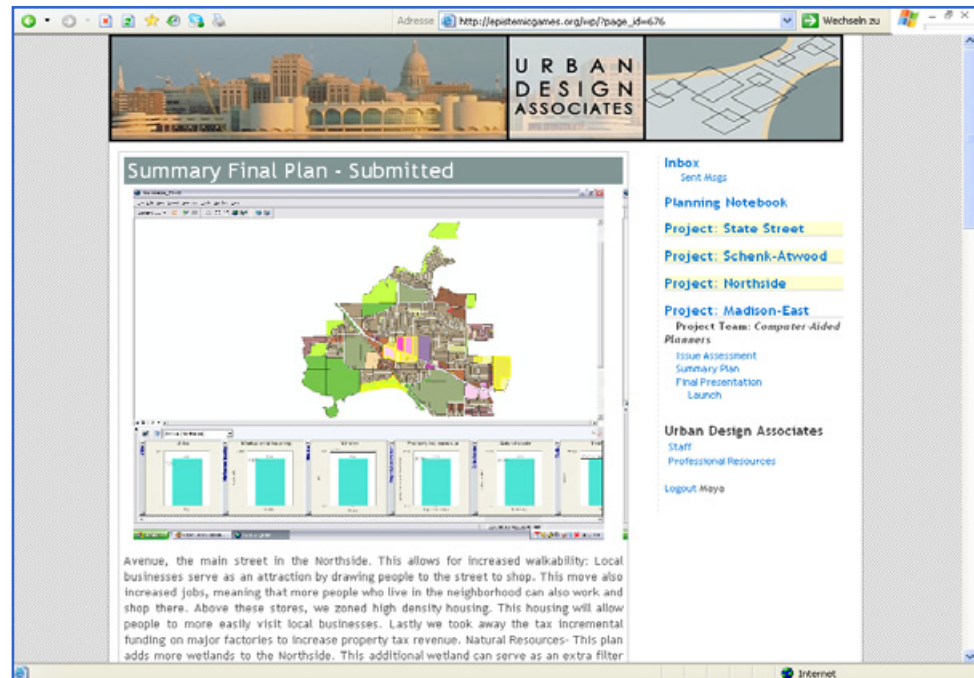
Adresse http://epistemicgames.org/wp/?page_id=676 Wechseln zu

URBAN DESIGN ASSOCIATES

Summary Final Plan - Submitted

Avenue, the main street in the Northside. This allows for increased walkability: Local businesses serve as an attraction by drawing people to the street to shop. This move also increased jobs, meaning that more people who live in the neighborhood can also work and shop there. Above these stores, we zoned high density housing. This housing will allow people to more easily visit local businesses. Lastly we took away the tax incremental funding on major factories to increase property tax revenue. Natural Resources- This plan adds more wetlands to the Northside. This additional wetland can serve as an extra filter

Inbox
Sent Msgs

Planning Notebook

Project: State Street

Project: Schenk-Atwood

Project: Northside

Project: Madison-East
Project Team: Computer-Aided Planners
Issue Assessment
Summary Plan
Final Presentation
Launch

Urban Design Associates
Staff
Professional Resources

Logout Maya

Internet